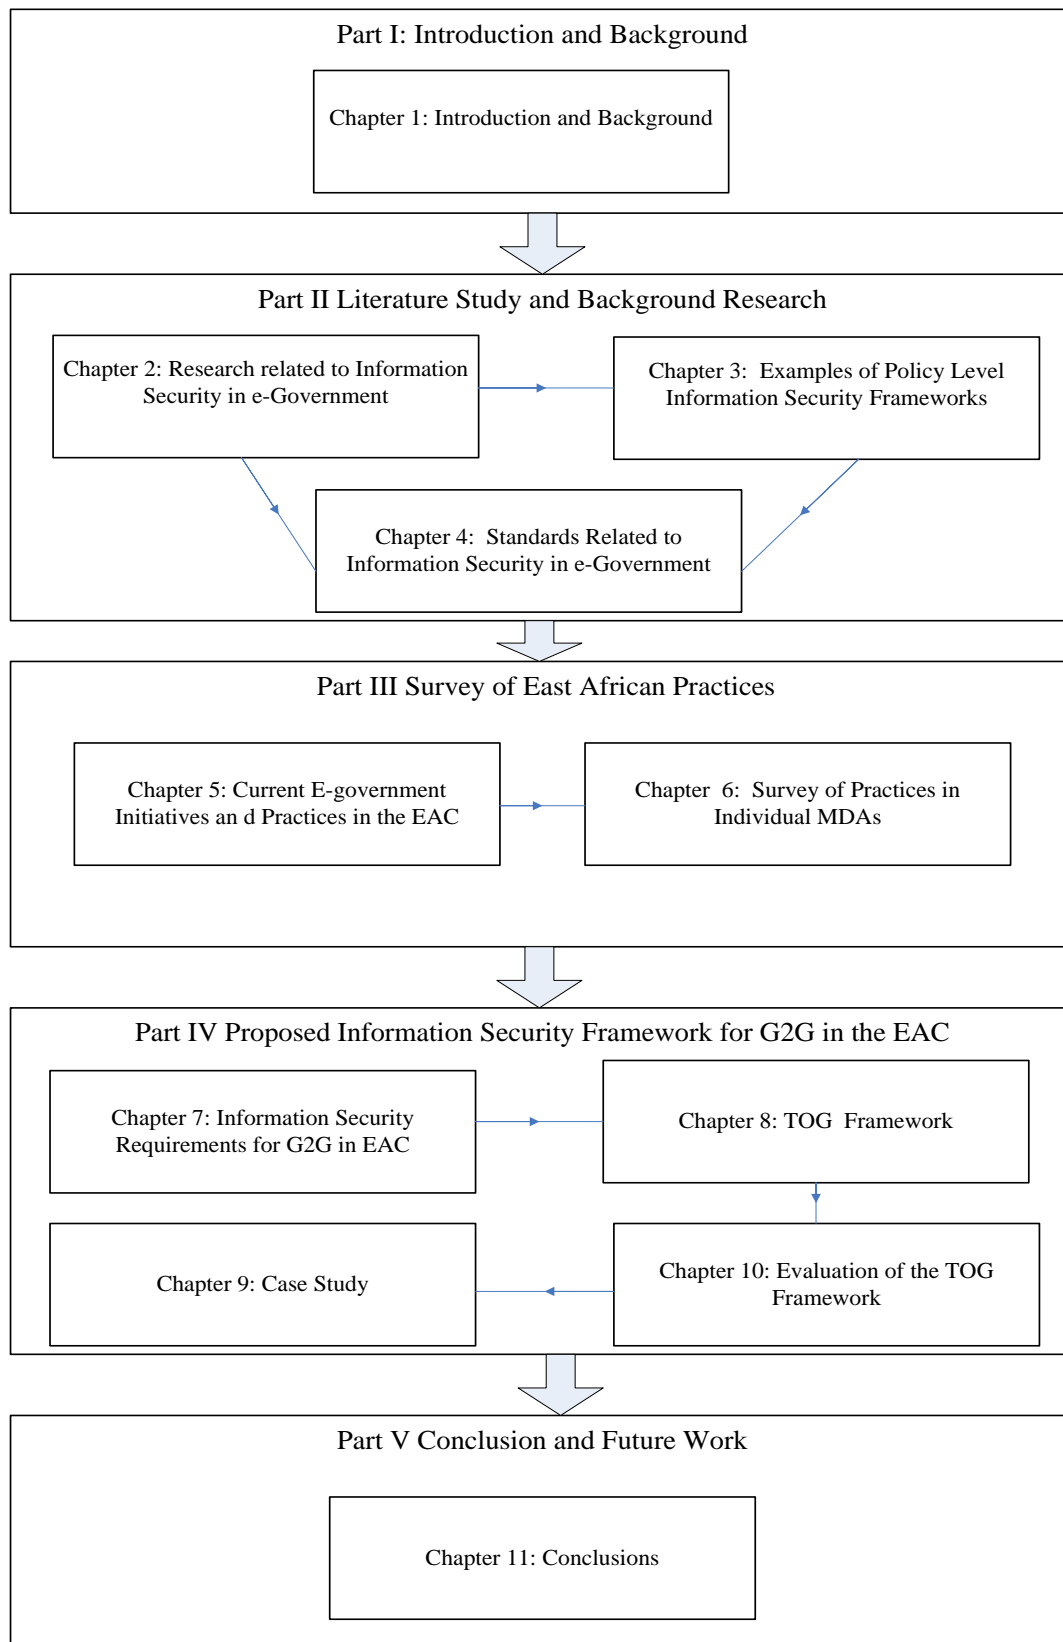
Part I: Introduction and Background

Chapter 1: Introduction and Background

Part II Literature Study and Background Research

Chapter 2: Research related to Information Security in e-Government

Chapter 3: Examples of Policy Level Information Security Frameworks

Chapter 4: Standards Related to Information Security in e-Government

Part III Survey of East African Practices

Chapter 5: Current E-government Initiatives an d Practices in the EAC

Chapter 6: Survey of Practices in Individual MDAs

Part IV Proposed Information Security Framework for G2G in the EAC

Chapter 7: Information Security Requirements for G2G in EAC

Chapter 8: TOG Framework

Chapter 9: Case Study

Chapter 10: Evaluation of the TOG Framework

Part V Conclusion and Future Work

Chapter 11: Conclusions